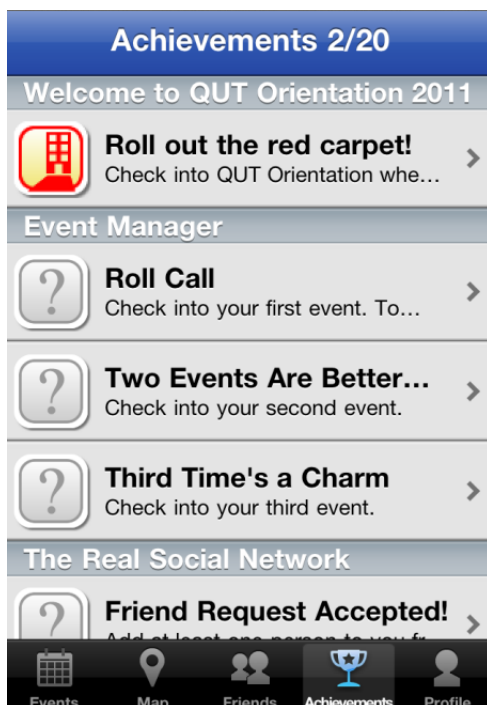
Achievements 2/20

Welcome to QUT Orientation 2011

Roll out the red carpet!
Check into QUT Orientation whe…

Event Manager

?
Roll Call
Check into your first event. To…

?
Two Events Are Better…
Check into your second event.

?
Third Time's a Charm
Check into your third event.

The Real Social Network

?
Friend Request Accepted!
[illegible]

Events Map Friends Achievements Profile